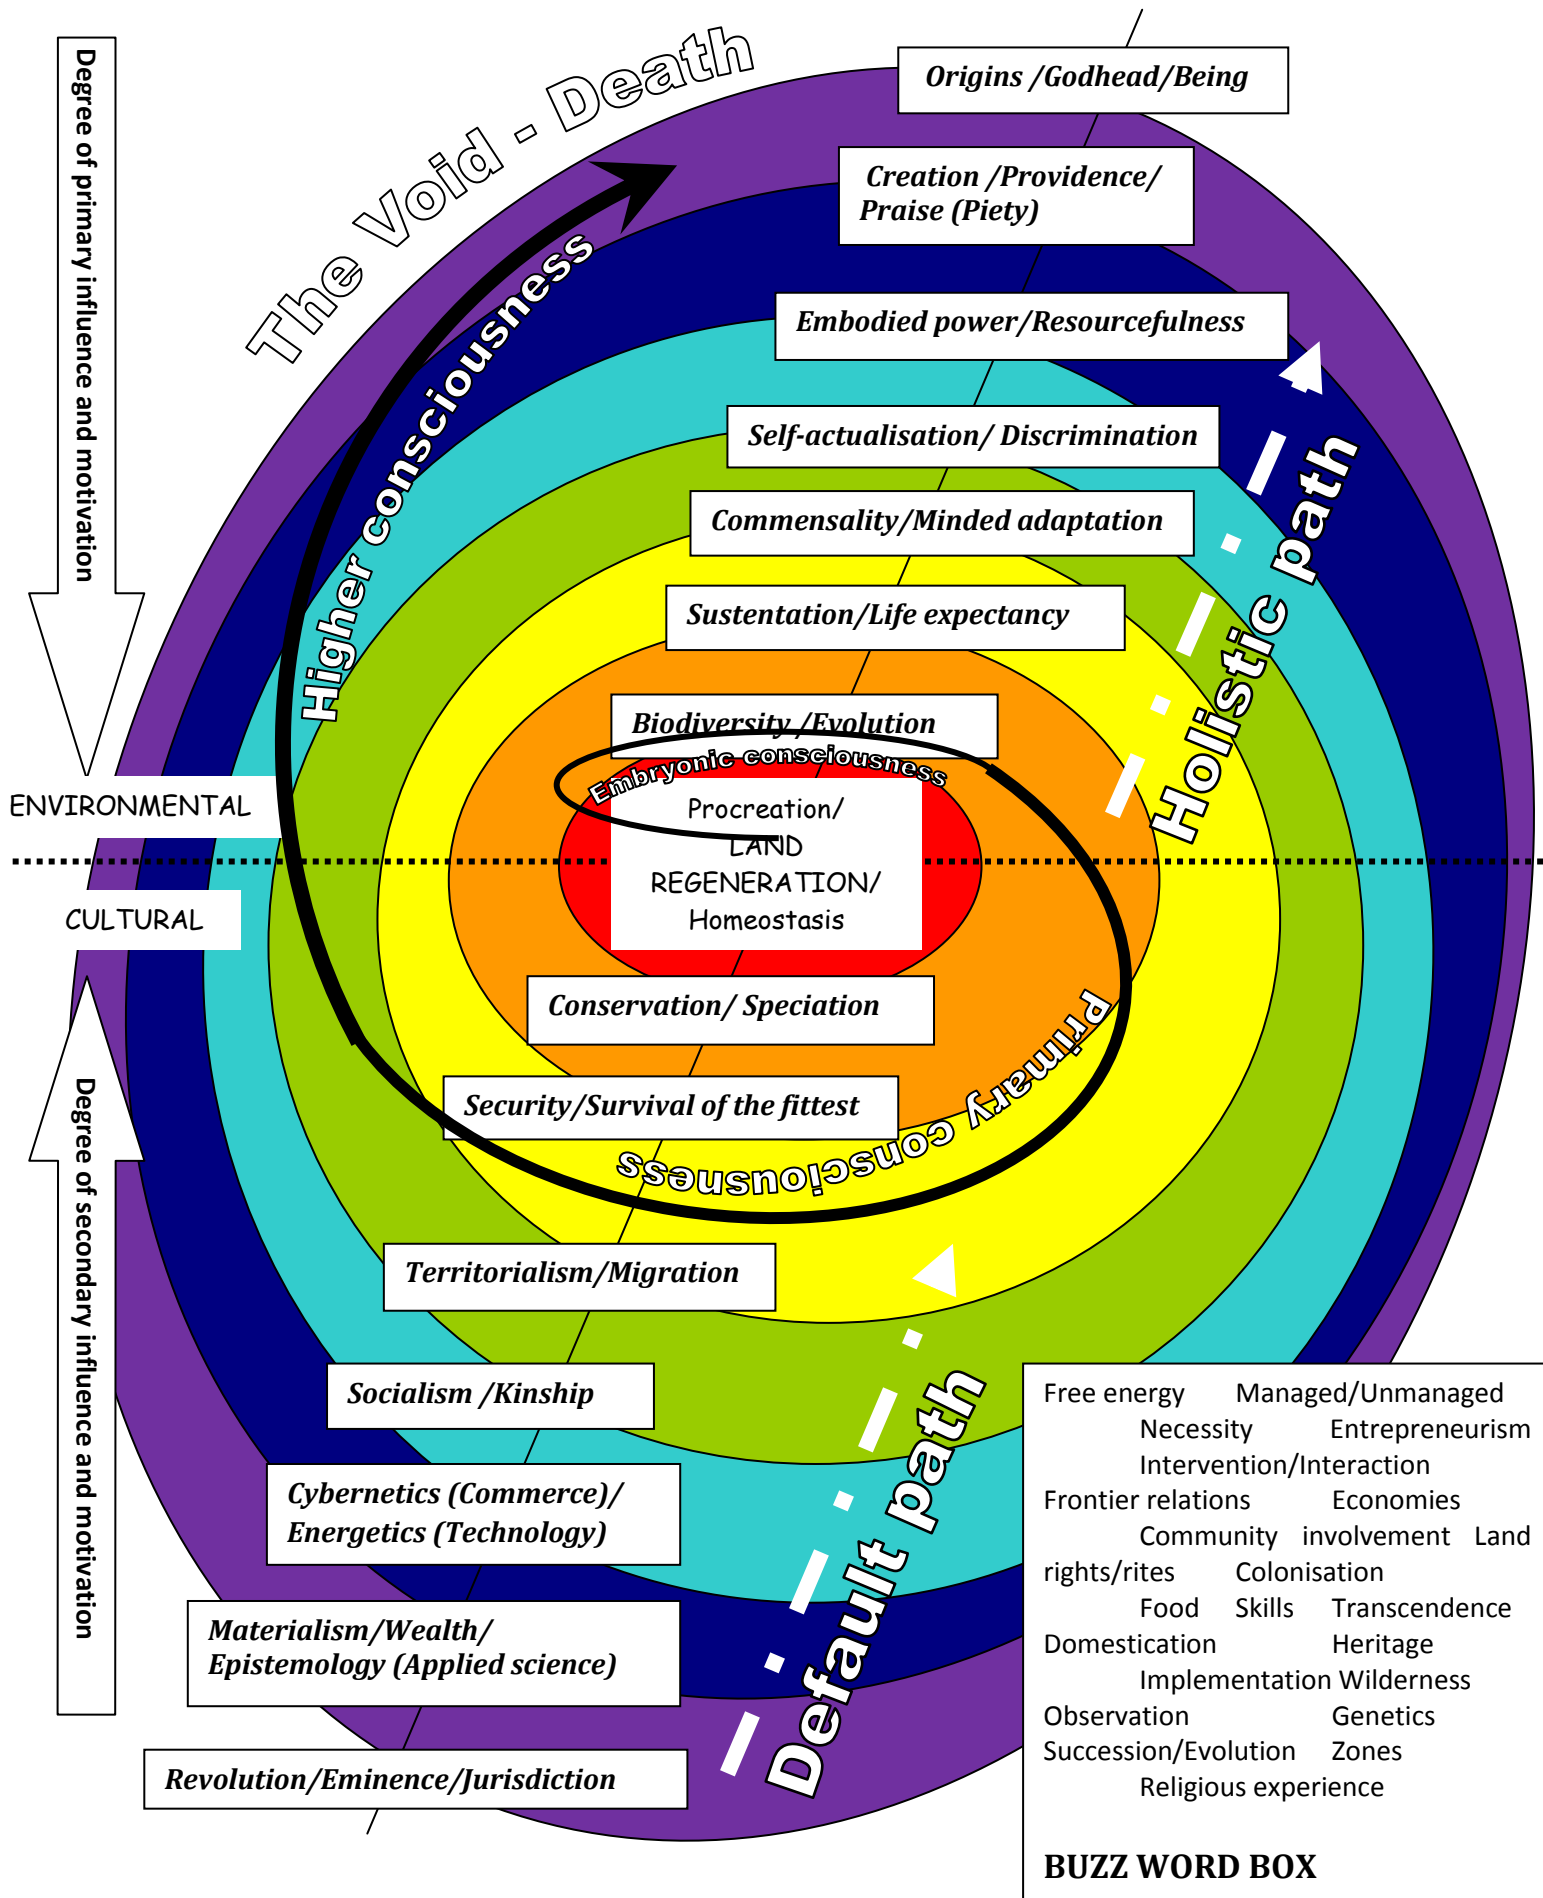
Degree of primary influence and motivation

The Void - Death

Origins /Godhead/Being

Creation /Providence/ Praise (Piety)

Higher consciousness

Embodied power/Resourcefulness

Self-actualisation/ Discrimination

Holistic path

Commensality/Minded adaptation

Sustentation/Life expectancy

Biodiversity /Evolution

Embryonic consciousness

ENVIRONMENTAL

Procreation/ LAND REGENERATION/ Homeostasis

CULTURAL

Conservation/ Speciation

Primary consciousness

Security/Survival of the fittest

Degree of secondary influence and motivation

Territorialism/Migration

Socialism /Kinship

Default path

Cybernetics (Commerce)/ Energetics (Technology)

Materialism/Wealth/ Epistemology (Applied science)

Revolution/Eminence/Jurisdiction

Free energy Managed/Unmanaged Necessity Entrepreneurism Intervention/Interaction Frontier relations Economies Community involvement Land rights/rites Colonisation Food Skills Transcendence Domestication Heritage Implementation Wilderness Observation Genetics Succession/Evolution Zones Religious experience

BUZZ WORD BOX